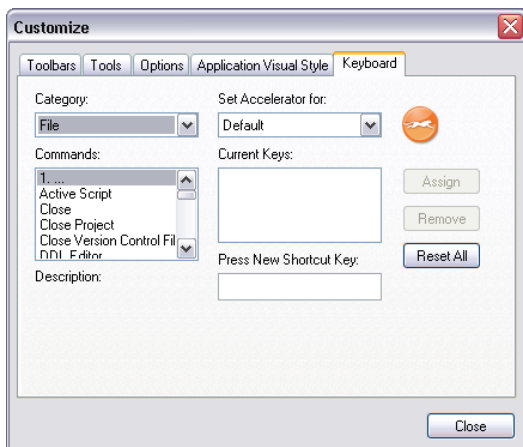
Customize

Toolbars | Tools | Options | Application Visual Style | Keyboard

Category:
File

Commands:
1. ...
Active Script
Close
Close Project
Close Version Control Fil
DDL Editor

Description:

Set Accelerator for:
Default

Current Keys:

Press New Shortcut Key:

Assign
Remove
Reset All

Close